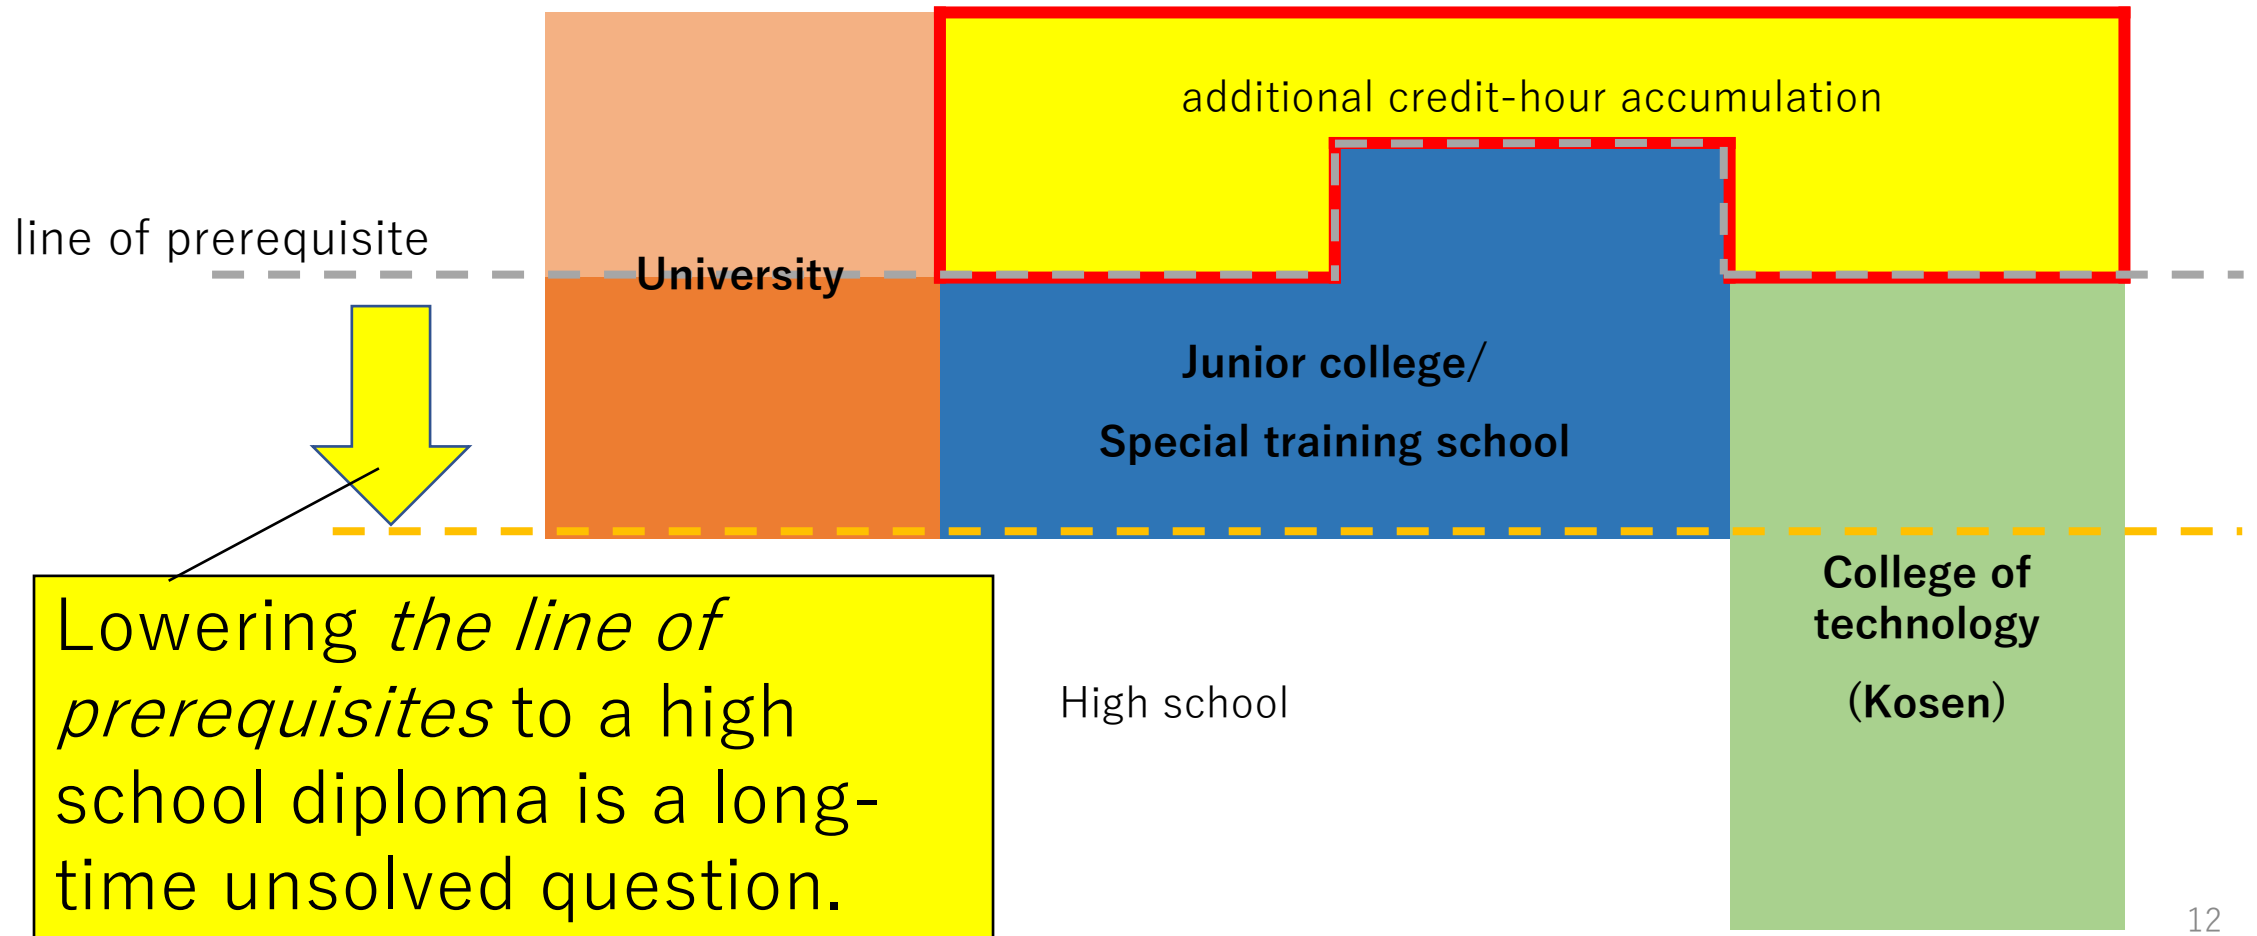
additional credit-hour accumulation

line of prerequisite

University

Junior college/

Special training school

College of technology

(Kosen)

High school

Lowering *the line of prerequisites* to a high school diploma is a long-time unsolved question.

12